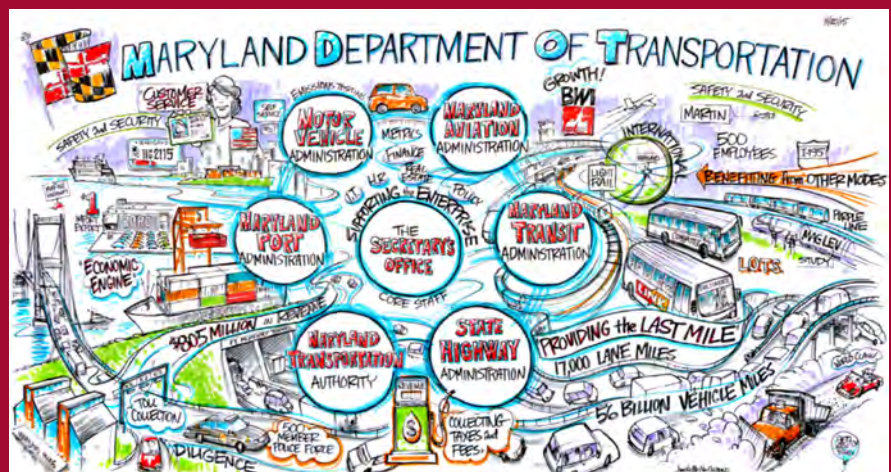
MARYLAND DEPARTMENT OF TRANSPORTATION

CUSTOMER SERVICE

SAFETY and SECURITY

EMISSIONS TESTING

MOTOR VEHICLE ADMINISTRATION

METRICS

FINANCE

TECH SUPPORT

GROWTH!

BWI

MARYLAND AVIATION ADMINISTRATION

SAFETY and SECURITY

MARTIN

500 EMPLOYEES

INTERNATIONAL

LIGHT RAIL

BENEFITTING from OTHER MODES

I.T.

H.R.

POLICY

SUPPORTING the ENTERPRISE

#1

MARYLAND PORT ADMINISTRATION

THE SECRETARY'S OFFICE

MARYLAND TRANSIT ADMINISTRATION

PEOPLE MOVER

MAGLEV STUDY

LOTS

ECONOMIC ENGINE

CORE STAFF

$305 MILLION in REVENUE

MARYLAND TRANSPORTATION AUTHORITY

STATE HIGHWAY ADMINISTRATION

PROVIDING the LAST MILE

17,000 LANE MILES

TOLL COLLECTION

500 MEMBER POLICE FORCE

COLLECTING TAXES and FEES

56 BILLION VEHICLE MILES

DILIGENCE